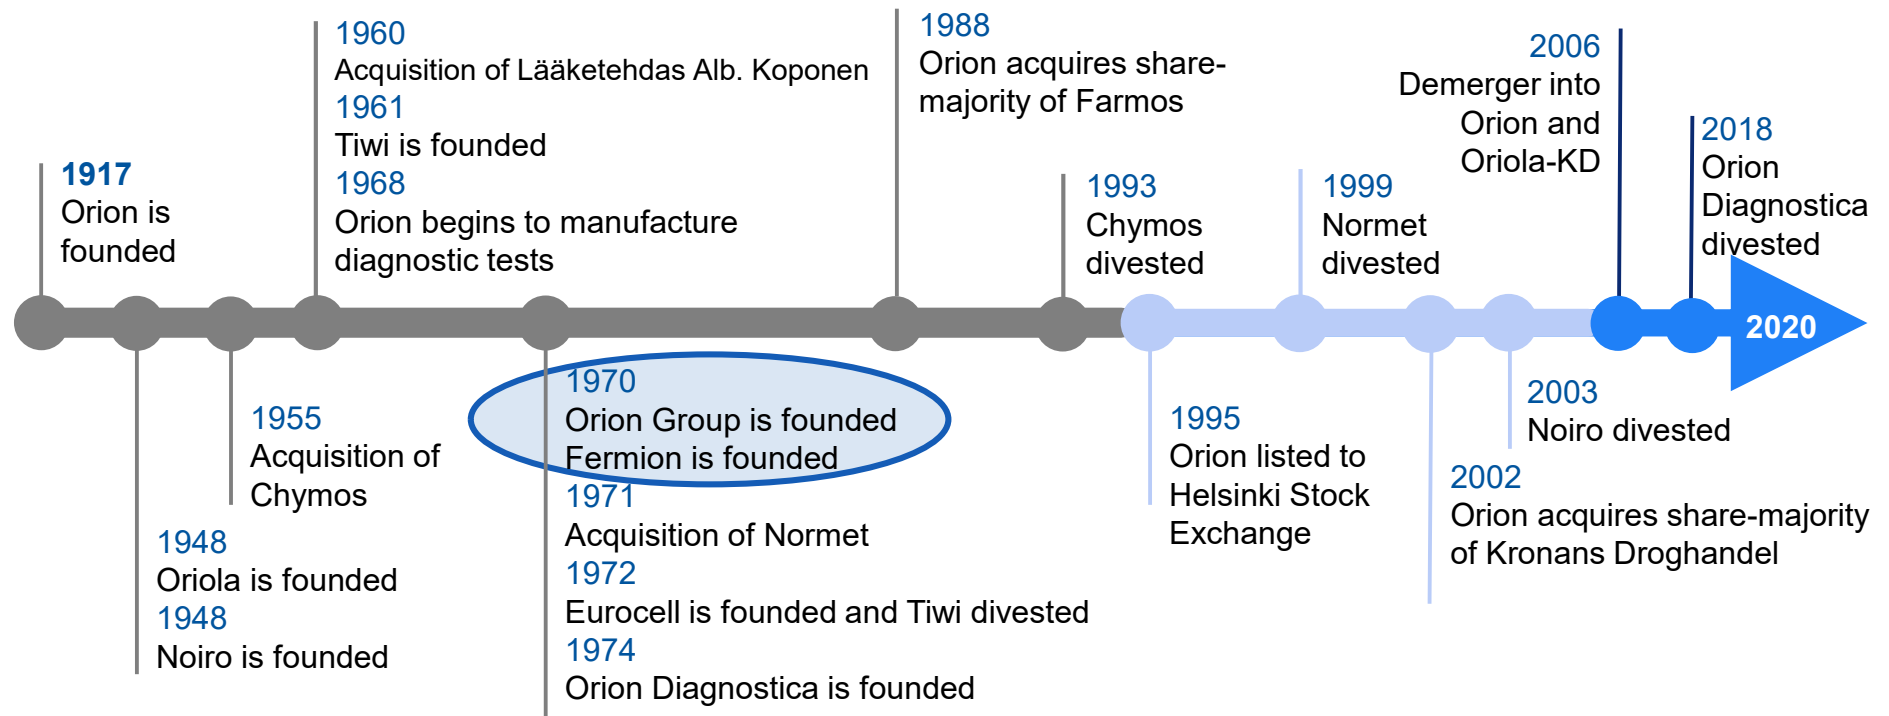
1917
Orion is founded

1960
Acquisition of Lääketehdas Alb. Koponen
1961
Tiwi is founded
1968
Orion begins to manufacture diagnostic tests

1988
Orion acquires share-majority of Farmos

1993
Chymos divested

1999
Normet divested

2006
Demerger into Orion and Oriola-KD

2018
Orion Diagnostica divested

2020

1948
Oriola is founded
1948
Noiro is founded

1955
Acquisition of Chymos

1970
Orion Group is founded
Fermion is founded
1971
Acquisition of Normet
1972
Eurocell is founded and Tiwi divested
1974
Orion Diagnostica is founded

1995
Orion listed to Helsinki Stock Exchange

2003
Noiro divested

2002
Orion acquires share-majority of Kronans Droghandel